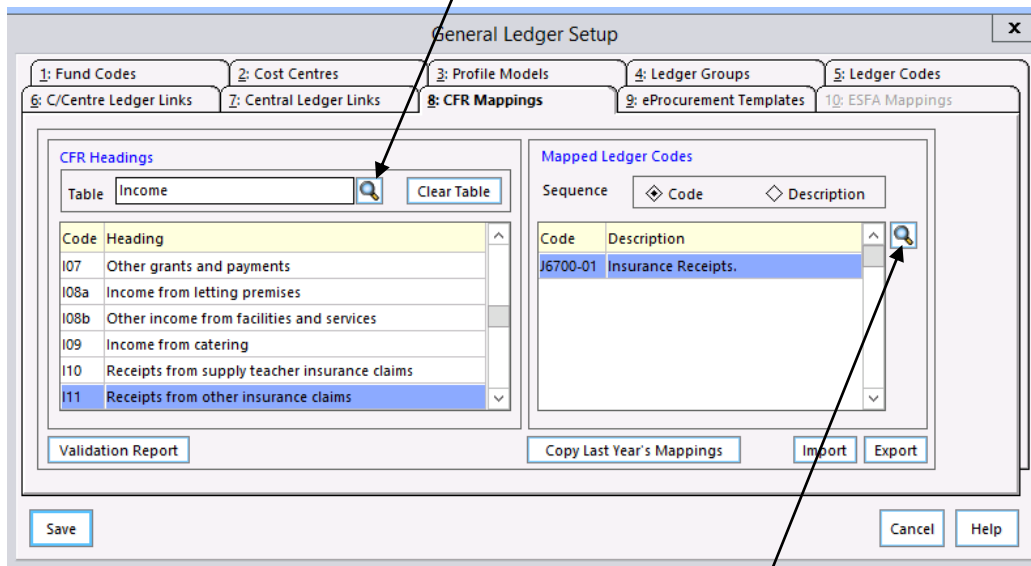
General Ledger Setup

x

1: Fund Codes
2: Cost Centres
3: Profile Models
4: Ledger Groups
5: Ledger Codes
6: C/Centre Ledger Links
7: Central Ledger Links
8: CFR Mappings
9: eProcurement Templates
10: ESFA Mappings

CFR Headings

Table Income

Clear Table

| Code | Heading |
|---|---|
| I07 | Other grants and payments |
| I08a | Income from letting premises |
| I08b | Other income from facilities and services |
| I09 | Income from catering |
| I10 | Receipts from supply teacher insurance claims |
| I11 | Receipts from other insurance claims |

Mapped Ledger Codes

Sequence Code Description

| Code | Description |
|---|---|
| J6700-01 | Insurance Receipts. |

Validation Report

Copy Last Year's Mappings

Import

Export

Save

Cancel

Help